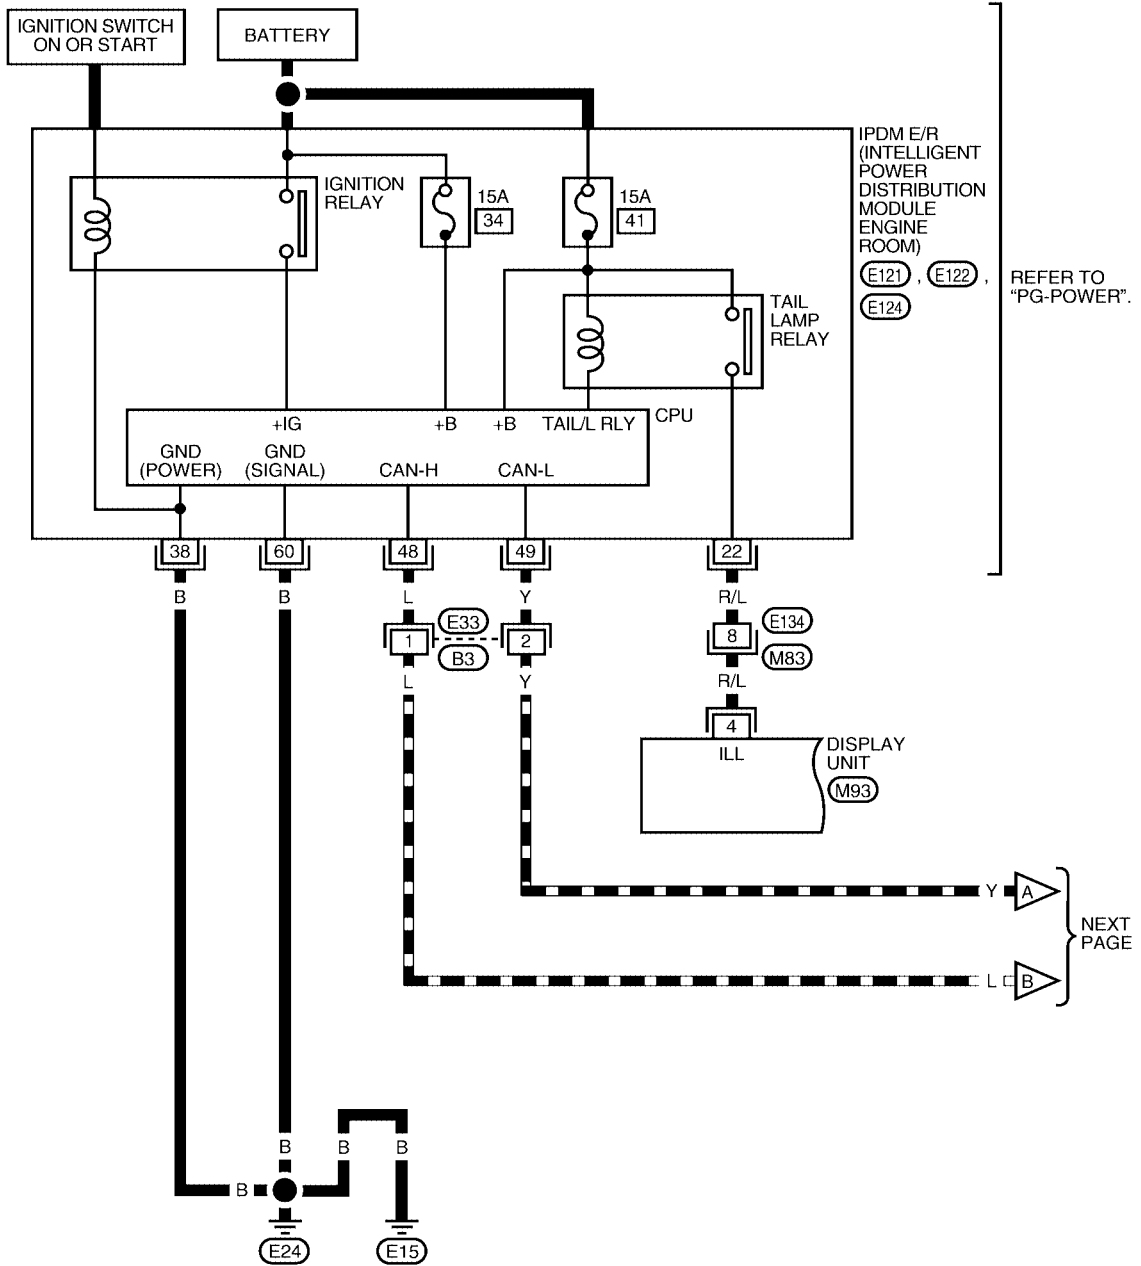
IGNITION SWITCH ON OR START

BATTERY

IPDM E/R (INTELLIGENT POWER DISTRIBUTION MODULE ENGINE ROOM)
E121 , E122 ,
E124

REFER TO "PG-POWER".

IGNITION RELAY

15A
34

15A
41

TAIL LAMP RELAY

CPU

+IG
+B
+B
TAIL/L RLY
GND (POWER)
GND (SIGNAL)
CAN-H
CAN-L

38
60
48
49
22

B
B
L
Y
R/L

E33
B3
1
2
L
Y

E134
8
M83
R/L

4
ILL
DISPLAY UNIT
M93

Y
A
L
B
NEXT PAGE

B
B
B
B

E24
E15